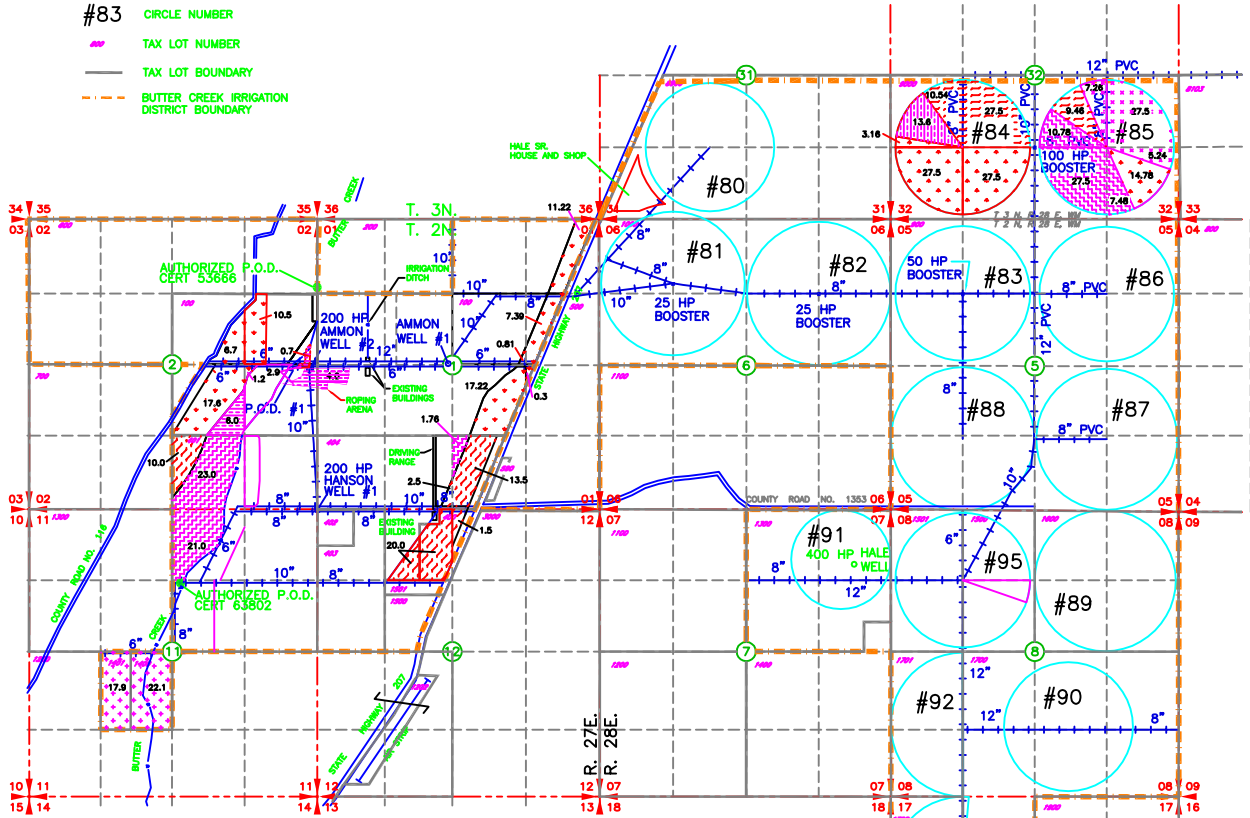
#83 CIRCLE NUMBER
TAX LOT NUMBER
TAX LOT BOUNDARY
BUTTER CREEK IRRIGATION DISTRICT BOUNDARY

31
32
12" PVC
10.54
13.6
27.5
3.16
27.5
27.5
#84
10" PVC
10" PVC
7.26
9.46
27.5
10.78
#85
100 HP BOOSTER
5.24
27.5
14.78
7.48
HALE SR. HOUSE AND SHOP
#80
11.22
34 35
03 02
35 36
02 01
36
01 06
31 32
06 05
32 33
05 04
T. 3N.
T. 2N.
BUTTER CREEK
8"
#81
8"
10"
25 HP BOOSTER
#82
8"
25 HP BOOSTER
50 HP BOOSTER
#83
8" PVC
#86
AUTHORIZED P.O.D. CERT 53666
IRRIGATION DITCH
10"
10"
8"
10"
7.39
10.5
200 HP AMMON WELL #2
AMMON WELL #1
12"
6.7
2.9
0.7
6"
6"
0.81
2
1.2
3.5
1
6"
6
5
12" PVC
6"
17.22
STATE HIGHWAY 207
0.3
17.6
P.O.D. #1
ROPING ARENA
EXISTING BUILDINGS
8"
#88
#87
6.0
10"
1.76
8" PVC
10.0
23.0
200 HP HANSON WELL #1
DRIVING RANGE
2.5
13.5
10"
03 02
10 11
8"
8"
10"
8"
01 06
12 07
COUNTY ROAD NO. 1353
06 05
07 08
05 04
08 09
EXISTING BUILDING
1.5
#91
400 HP HALE WELL
6"
#95
20.0
21.0
6"
8"
10"
8"
12"
#89
AUTHORIZED P.O.D. CERT 63802
COUNTY ROAD NO. 1418
8"
6"
BUTTER CREEK
11
12
7
8
17.9
22.1
#92
12"
#90
12"
8"
R. 27E.
R. 28E.
BUTTER CREEK
STATE HIGHWAY 207
10 11
15 14
11 12
14 13
12 07
13 18
07 08
18 17
08 09
17 16